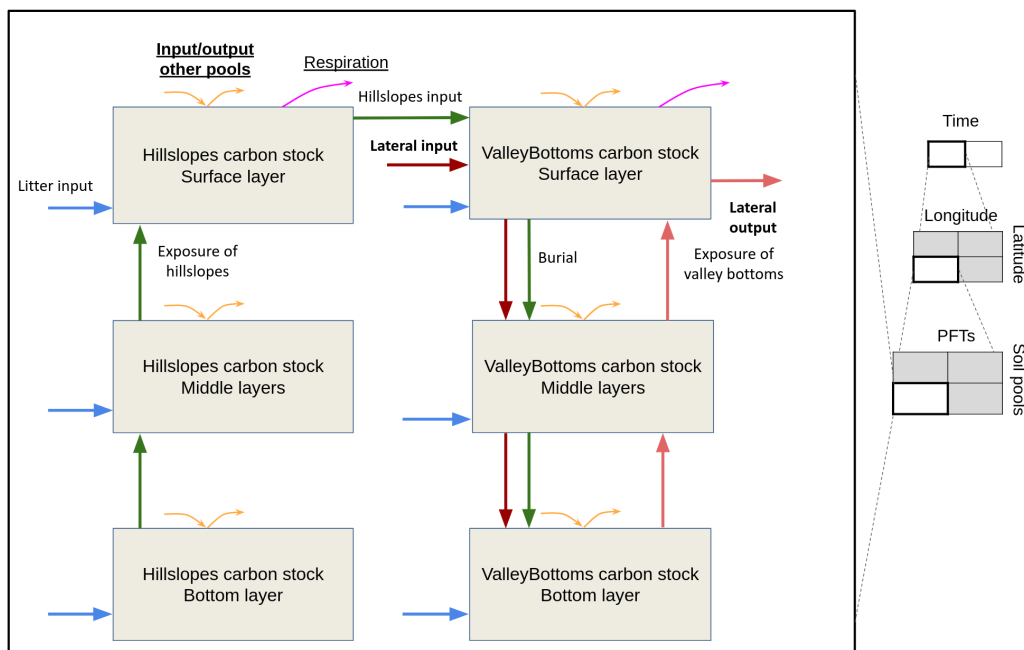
Input/output other pools

Respiration

Hillslopes input

Lateral input

Litter input

Hillslopes carbon stock Surface layer

ValleyBottoms carbon stock Surface layer

Lateral output

Exposure of hillslopes

Burial

Exposure of valley bottoms

Hillslopes carbon stock Middle layers

ValleyBottoms carbon stock Middle layers

Hillslopes carbon stock Bottom layer

ValleyBottoms carbon stock Bottom layer

Time

Longitude

Latitude

PFTs

Soil pools